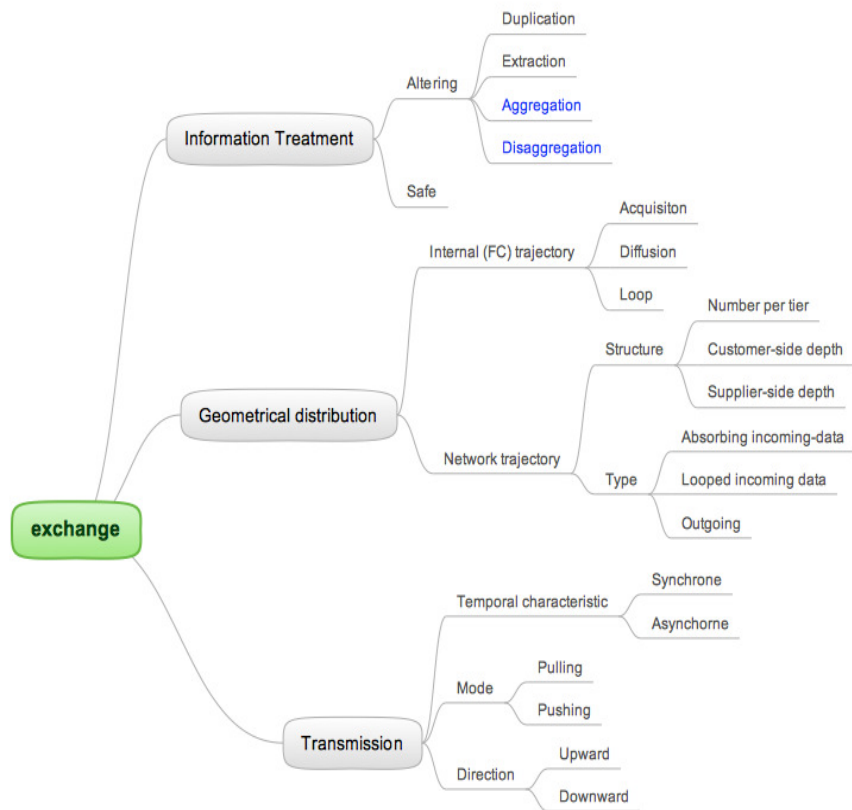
exchange

Information Treatment
Altering
Duplication
Extraction
Aggregation
Disaggregation
Safe

Geometrical distribution
Internal (FC) trajectory
Acquisiton
Diffusion
Loop
Network trajectory
Structure
Number per tier
Customer-side depth
Supplier-side depth
Type
Absorbing incoming-data
Looped incoming data
Outgoing

Transmission
Temporal characteristic
Synchrone
Asynchorne
Mode
Pulling
Pushing
Direction
Upward
Downward